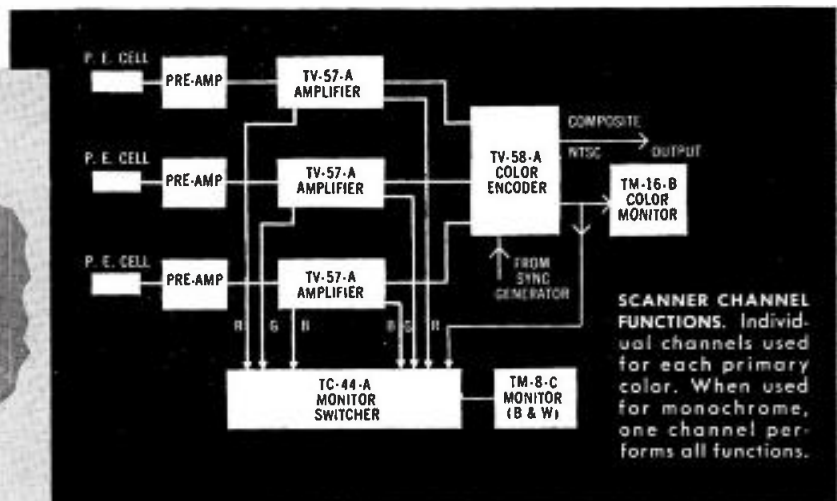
P. E. CELL

PRE-AMP

TV-57-A AMPLIFIER

P. E. CELL

PRE-AMP

TV-57-A AMPLIFIER

P. E. CELL

PRE-AMP

TV-57-A AMPLIFIER

TV-58-A COLOR ENCODER

COMPOSITE NTSC OUTPUT

TM-16-B COLOR MONITOR

FROM SYNC GENERATOR

R G B R G B

TC-44-A MONITOR SWITCHER

TM-8-C MONITOR (B & W)

SCANNER CHANNEL FUNCTIONS. Individual channels used for each primary color. When used for monochrome, one channel performs all functions.